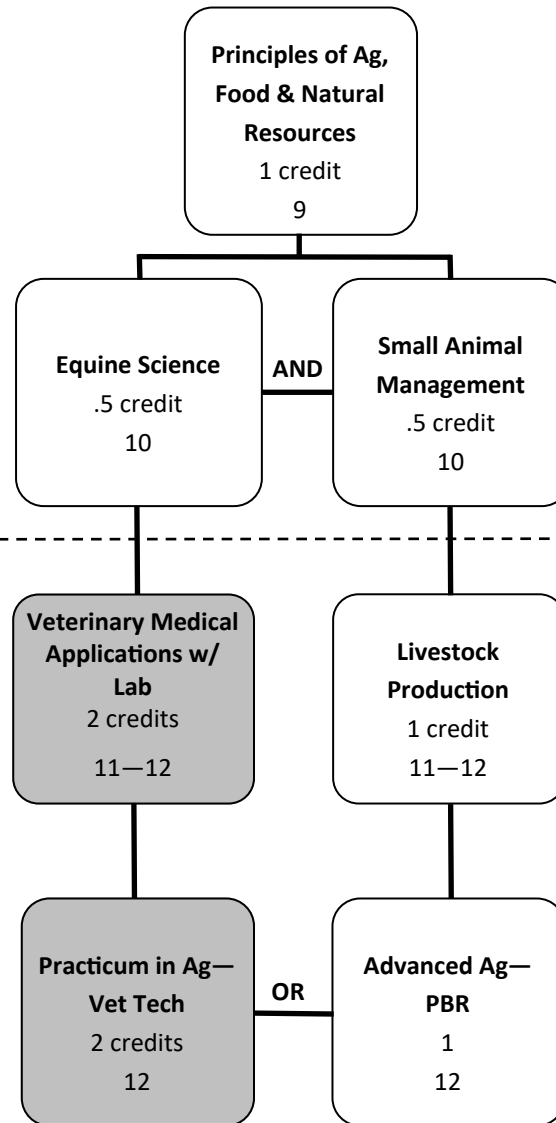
**Principles of Ag, Food & Natural Resources**
1 credit
9

**Equine Science**
.5 credit
10

**AND**

**Small Animal Management**
.5 credit
10

**Veterinary Medical Applications w/ Lab**
2 credits
11—12

**Livestock Production**
1 credit
11—12

**Practicum in Ag—Vet Tech**
2 credits
12

**OR**

**Advanced Ag—PBR**
1
12